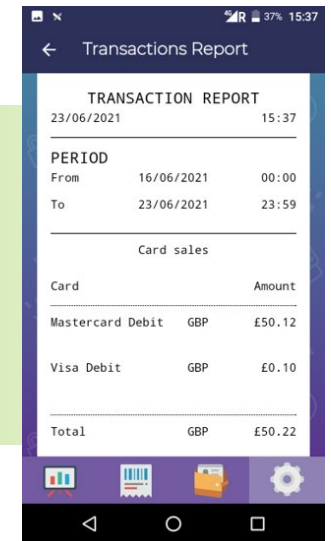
4G R 37% 15:37

Transactions Report

TRANSACTION REPORT
23/06/2021 15:37

PERIOD
From 16/06/2021 00:00
To 23/06/2021 23:59

Card sales

| Card | | Amount |
|---|---|---|
| Mastercard Debit | GBP | £50.12 |
| Visa Debit | GBP | £0.10 |
| Total | GBP | £50.22 |